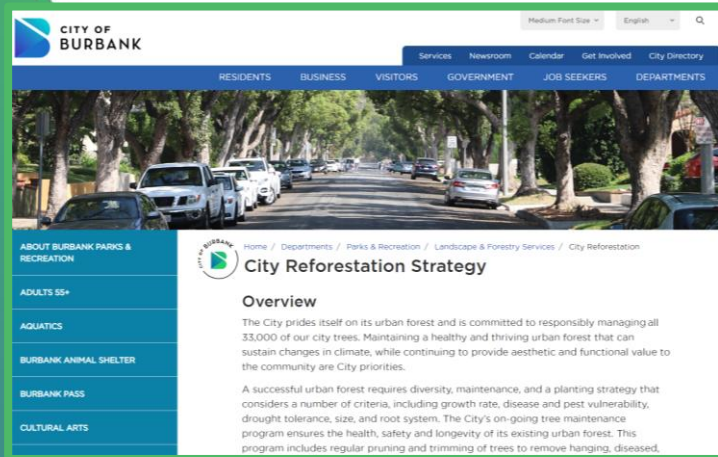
CITY OF
BURBANK

Medium Font Size
English

Services Newsroom Calendar Get Involved City Directory

RESIDENTS BUSINESS VISITORS GOVERNMENT JOB SEEKERS DEPARTMENTS

ABOUT BURBANK PARKS & RECREATION

ADULTS 55+

AQUATICS

BURBANK ANIMAL SHELTER

BURBANK PASS

CULTURAL ARTS

Home / Departments / Parks & Recreation / Landscape & Forestry Services / City Reforestation

CITY OF BURBANK

City Reforestation Strategy

Overview

The City prides itself on its urban forest and is committed to responsibly managing all 33,000 of our city trees. Maintaining a healthy and thriving urban forest that can sustain changes in climate, while continuing to provide aesthetic and functional value to the community are City priorities.

A successful urban forest requires diversity, maintenance, and a planting strategy that considers a number of criteria, including growth rate, disease and pest vulnerability, drought tolerance, size, and root system. The City's on-going tree maintenance program ensures the health, safety and longevity of its existing urban forest. This program includes regular pruning and trimming of trees to remove hanging, diseased,